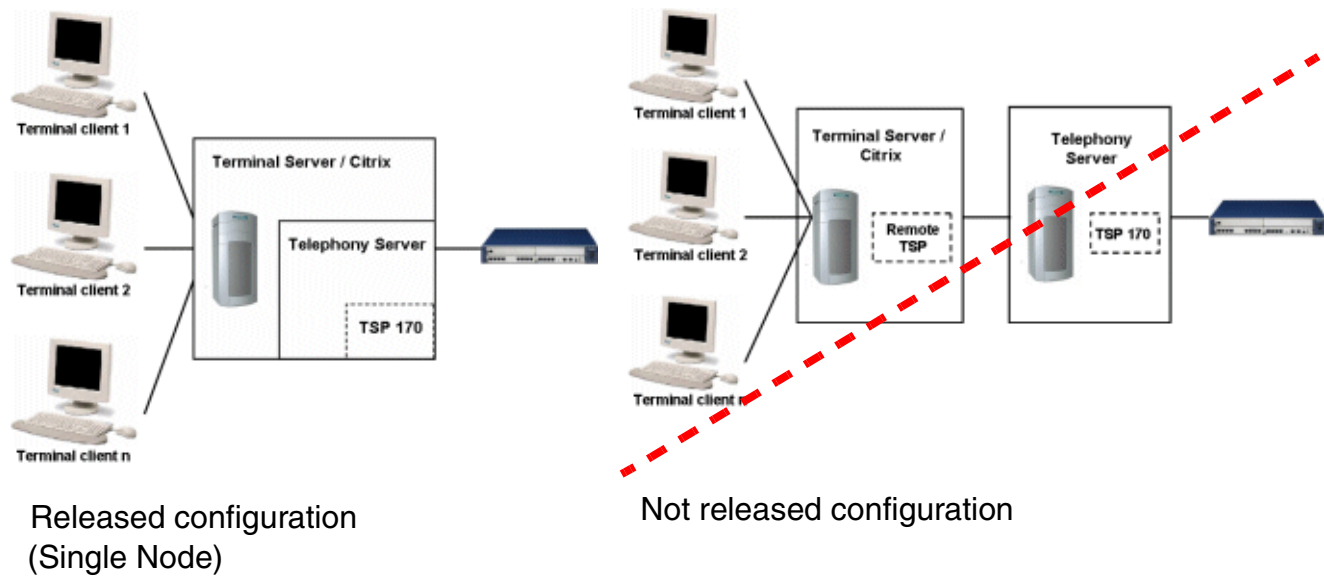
Terminal client 1

Terminal client 2

Terminal client n

Terminal Server / Citrix

Telephony Server

TSP 170

Released configuration (Single Node)

Terminal client 1

Terminal client 2

Terminal client n

Terminal Server / Citrix

Remote TSP

Telephony Server

TSP 170

Not released configuration